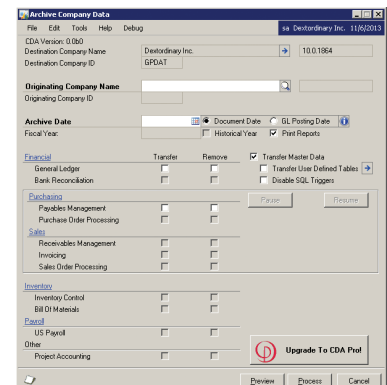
Archive Company Data

File Edit Tools Help Debug

sa Dextordinary Inc. 11/6/2013

CDA Version: 0.0b0

Destination Company Name Dextordinary Inc. 10.0.1864

Destination Company ID GPDAT

Originating Company Name

Originating Company ID

Archive Date

Document Date GL Posting Date

Fiscal Year:

Historical Year Print Reports

Financial Transfer Remove

General Ledger

Bank Reconciliation

Transfer Master Data

Transfer User Defined Tables

Disable SQL Triggers

Purchasing

Payables Management

Purchase Order Processing

Pause Resume

Sales

Receivables Management

Invoicing

Sales Order Processing

Inventory

Inventory Control

Bill Of Materials

Payroll

US Payroll

Other

Project Accounting

Upgrade To CDA Pro!

Preview Process Cancel